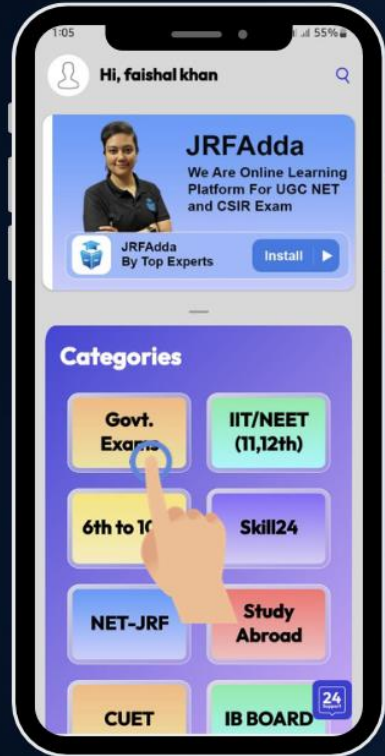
1:05

55%

Hi, faishal khan

JRFAdda

We Are Online Learning Platform For UGC NET and CSIR Exam

JRFAdda
By Top Experts

Install

Categories

Govt. Exa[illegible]

IIT/NEET (11,12th)

6th to 1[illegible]

Skill24

NET-JRF

Study Abroad

CUET

IB BOARD

24